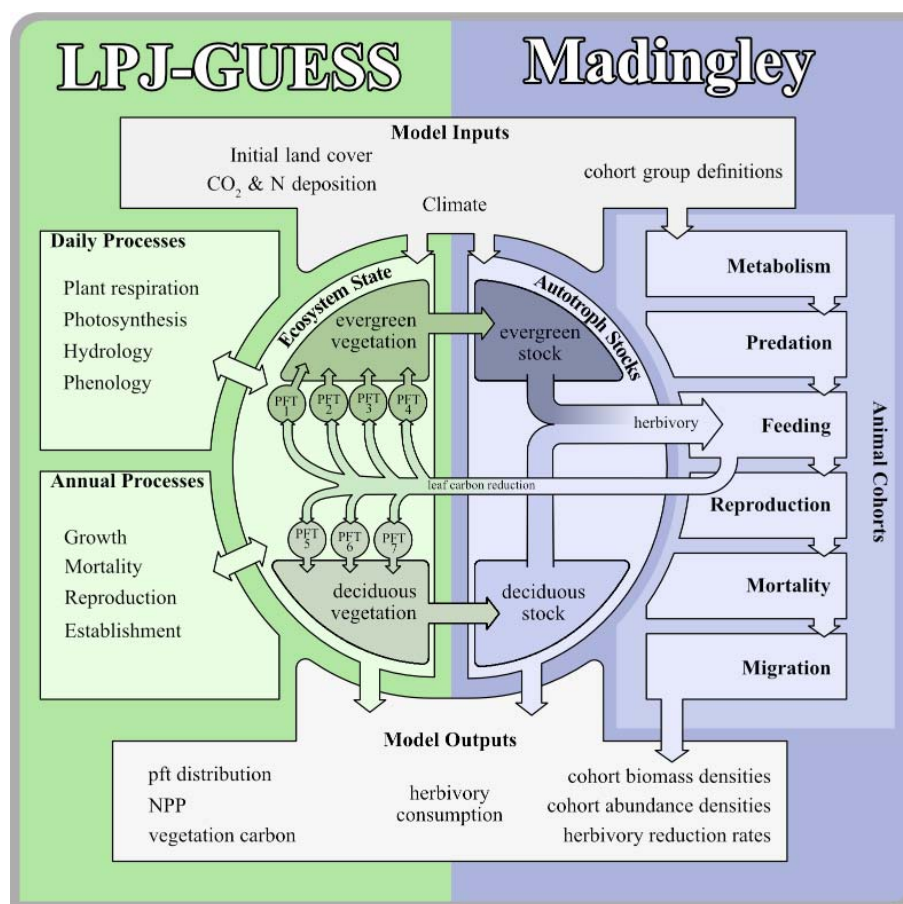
LPJ-GUESS

Madingley

Model Inputs

Initial land cover
$CO_2$ & N deposition

cohort group definitions

Climate

Daily Processes

Plant respiration
Photosynthesis
Hydrology
Phenology

Ecosystem State

evergreen vegetation

Autotroph Stocks

evergreen stock

Metabolism

Predation

PFT 1
PFT 2
PFT 3
PFT 4

herbivory

Feeding

Animal Cohorts

leaf carbon reduction

Annual Processes

Growth
Mortality
Reproduction
Establishment

Reproduction

PFT 5
PFT 6
PFT 7

deciduous vegetation

deciduous stock

Mortality

Migration

Model Outputs

pft distribution
NPP
vegetation carbon

herbivory consumption

cohort biomass densities
cohort abundance densities
herbivory reduction rates